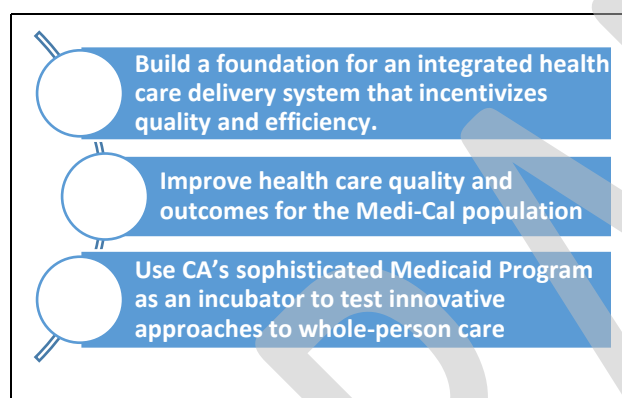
Build a foundation for an integrated health care delivery system that incentivizes quality and efficiency.

Improve health care quality and outcomes for the Medi-Cal population

Use CA's sophisticated Medicaid Program as an incubator to test innovative approaches to whole-person care